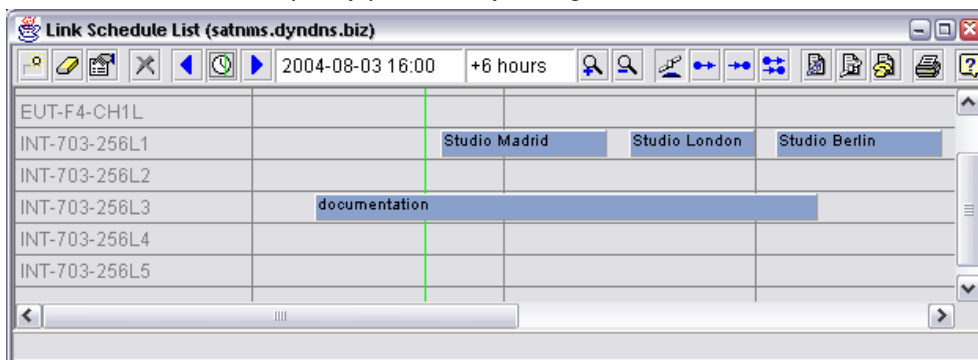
Link Schedule List (satnms.dyndns.biz)

2004-08-03 16:00

+6 hours

| | |
|---|---|
| EUT-F4-CH1L | |
| INT-703-256L1 | Studio Madrid, Studio London, Studio Berlin |
| INT-703-256L2 | |
| INT-703-256L3 | documentation |
| INT-703-256L4 | |
| INT-703-256L5 | |